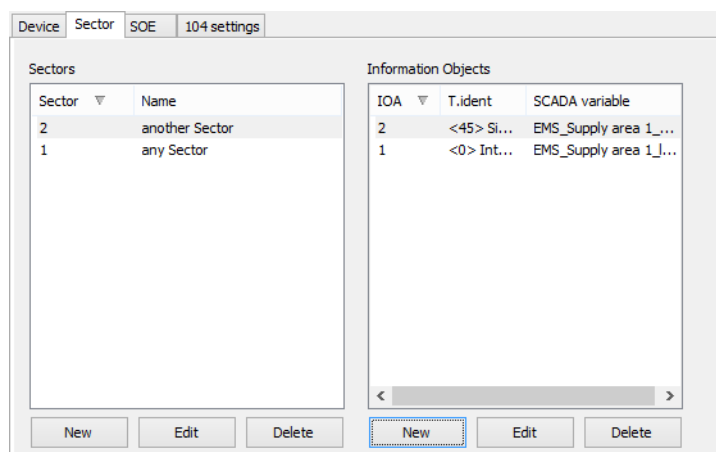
Device | Sector | SOE | 104 settings

Sectors

| Sector | Name |
|---|---|
| 2 | another Sector |
| 1 | any Sector |

New | Edit | Delete

Information Objects

| IOA | T.ident | SCADA variable |
|---|---|---|
| 2 | <45> Si... | EMS_Supply area 1_... |
| 1 | <0> Int... | EMS_Supply area 1_I... |

New | Edit | Delete